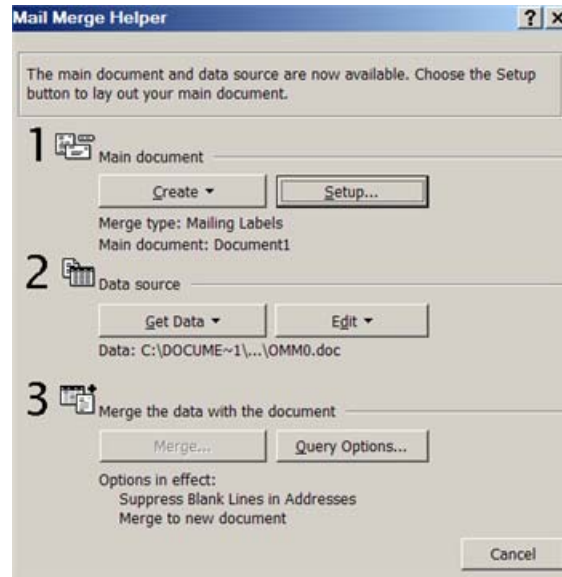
Mail Merge Helper
? X

The main document and data source are now available. Choose the Setup button to lay out your main document.

1 Main document

Create ▾ Setup...

Merge type: Mailing Labels
Main document: Document1

2 Data source

Get Data ▾ Edit ▾

Data: C:\DOCUME~1\...\OMM0.doc

3 Merge the data with the document

Merge... Query Options...

Options in effect:
Suppress Blank Lines in Addresses
Merge to new document

Cancel